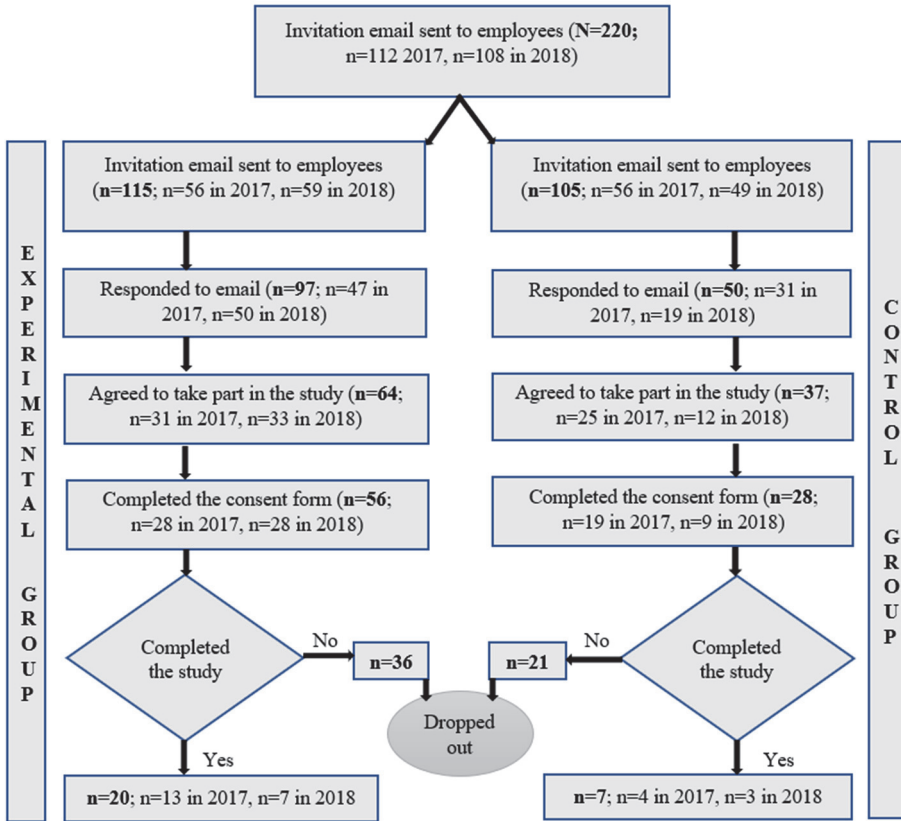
Invitation email sent to employees (N=220; n=112 2017, n=108 in 2018)

EXPERIMENTAL GROUP

Invitation email sent to employees (n=115; n=56 in 2017, n=59 in 2018)

Responded to email (n=97; n=47 in 2017, n=50 in 2018)

Agreed to take part in the study (n=64; n=31 in 2017, n=33 in 2018)

Completed the consent form (n=56; n=28 in 2017, n=28 in 2018)

Completed the study

No

n=36

Yes

n=20; n=13 in 2017, n=7 in 2018

Dropped out

CONTROL GROUP

Invitation email sent to employees (n=105; n=56 in 2017, n=49 in 2018)

Responded to email (n=50; n=31 in 2017, n=19 in 2018)

Agreed to take part in the study (n=37; n=25 in 2017, n=12 in 2018)

Completed the consent form (n=28; n=19 in 2017, n=9 in 2018)

Completed the study

No

n=21

Yes

n=7; n=4 in 2017, n=3 in 2018